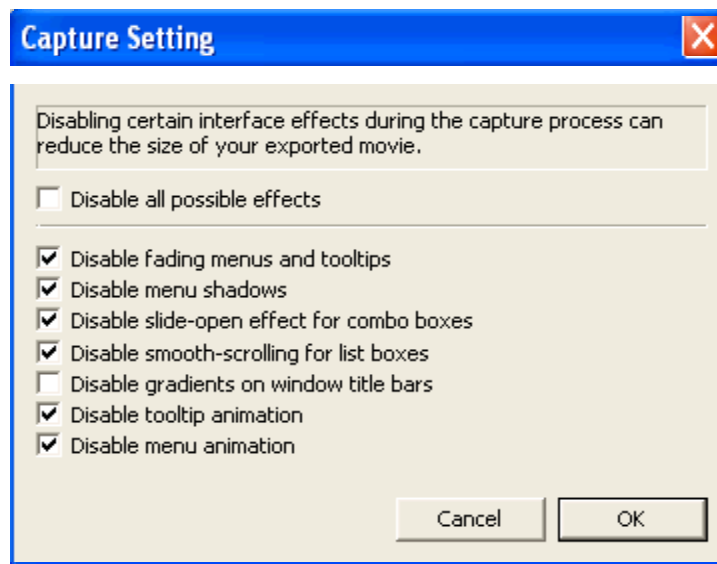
Capture Setting

Disabling certain interface effects during the capture process can reduce the size of your exported movie.

Disable all possible effects

Disable fading menus and tooltips
Disable menu shadows
Disable slide-open effect for combo boxes
Disable smooth-scrolling for list boxes
Disable gradients on window title bars
Disable tooltip animation
Disable menu animation

Cancel
OK